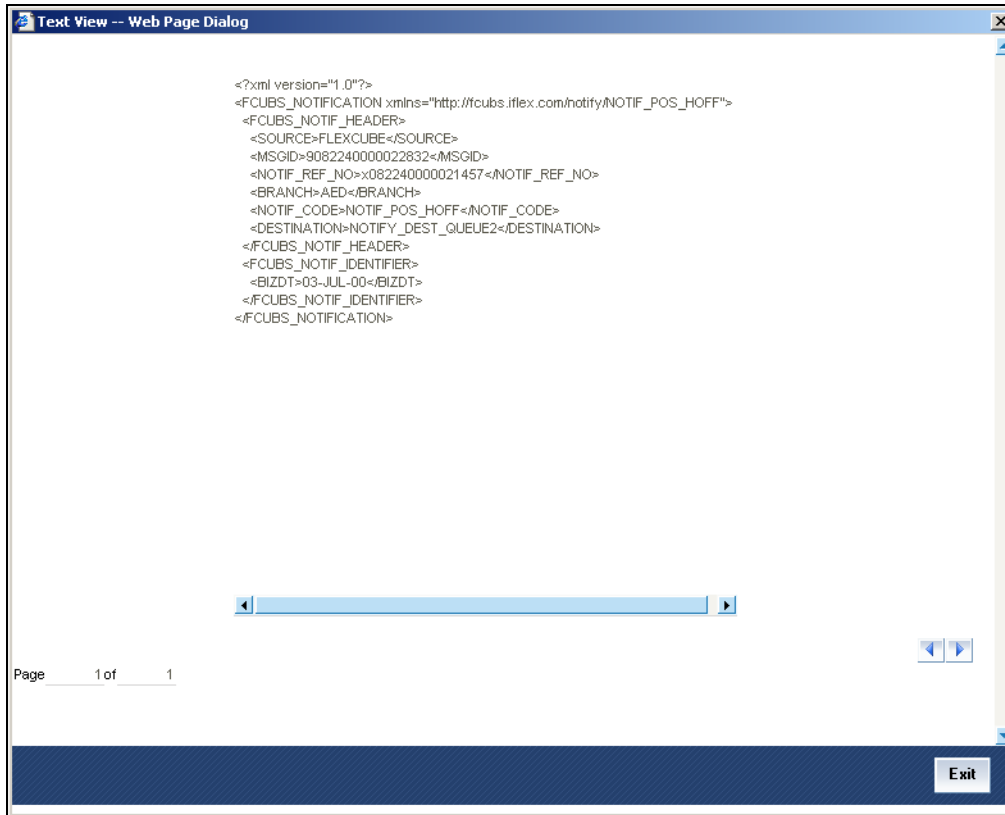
Text View -- Web Page Dialog

<?xml version="1.0"?>
<FCUBS_NOTIFICATION xmlns="http://fcubs.iflex.com/notify/NOTIF_POS_HOFF">
<FCUBS_NOTIF_HEADER>
<SOURCE>FLEXCUBE</SOURCE>
<MSGID>9082240000022832</MSGID>
<NOTIF_REF_NO>x082240000021457</NOTIF_REF_NO>
<BRANCH>AED</BRANCH>
<NOTIF_CODE>NOTIF_POS_HOFF</NOTIF_CODE>
<DESTINATION>NOTIFY_DEST_QUEUE2</DESTINATION>
</FCUBS_NOTIF_HEADER>
<FCUBS_NOTIF_IDENTIFIER>
<BIZDT>03-JUL-00</BIZDT>
</FCUBS_NOTIF_IDENTIFIER>
</FCUBS_NOTIFICATION>

Page 1 of 1

Exit